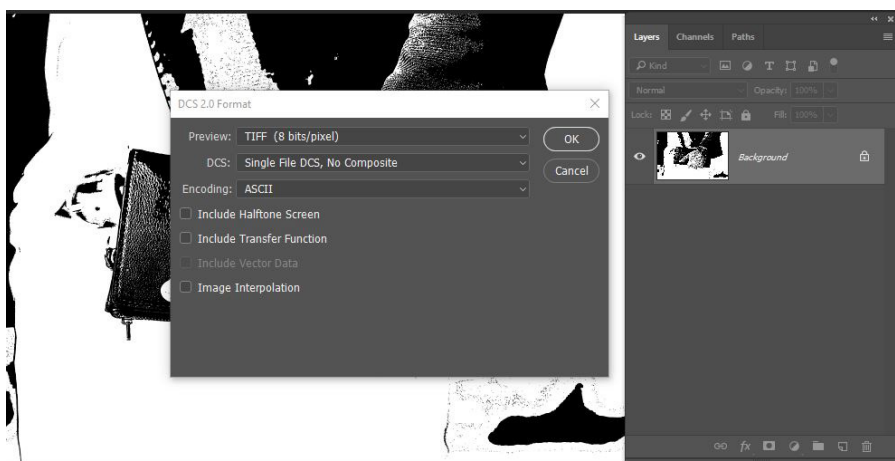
DCS 2.0 Format

Preview: TIFF (8 bits/pixel)

DCS: Single File DCS, No Composite

Encoding: ASCII

OK

Cancel

Include Halftone Screen

Include Transfer Function

Include Vector Data

Image Interpolation

Layers Channels Paths

Kind

Normal

Opacity: 100%

Lock:

Fill: 100%

Background